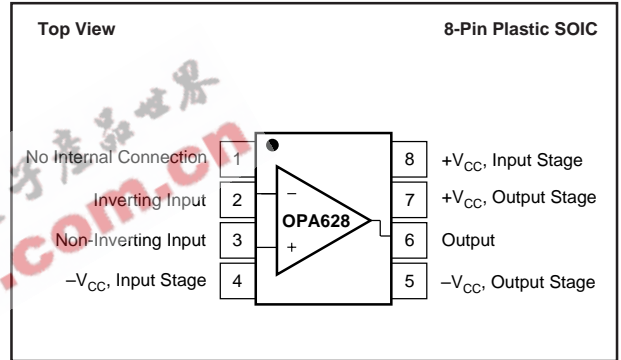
Top View

8-Pin Plastic SOIC

.com.cn

No Internal Connection 1

Inverting Input 2

Non-Inverting Input 3

$-V_{CC}$, Input Stage 4

8 $+V_{CC}$, Input Stage

7 $+V_{CC}$, Output Stage

6 Output

5 $-V_{CC}$, Output Stage

OPA628

$-$

$+$